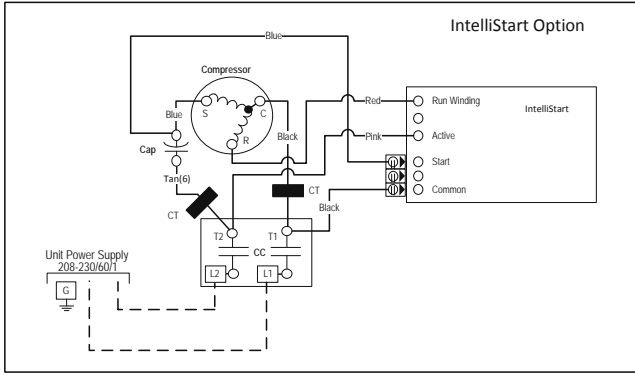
IntelliStart Option

Bluc

Compressor

S

C

R

Blue

Black

Red

Pink

Cap

Tan(6)

CT

CT

Black

Run Winding

Active

Start

Common

IntelliStart

T2

T1

CC

L2

L1

Unit Power Supply 208-230/60/1

G